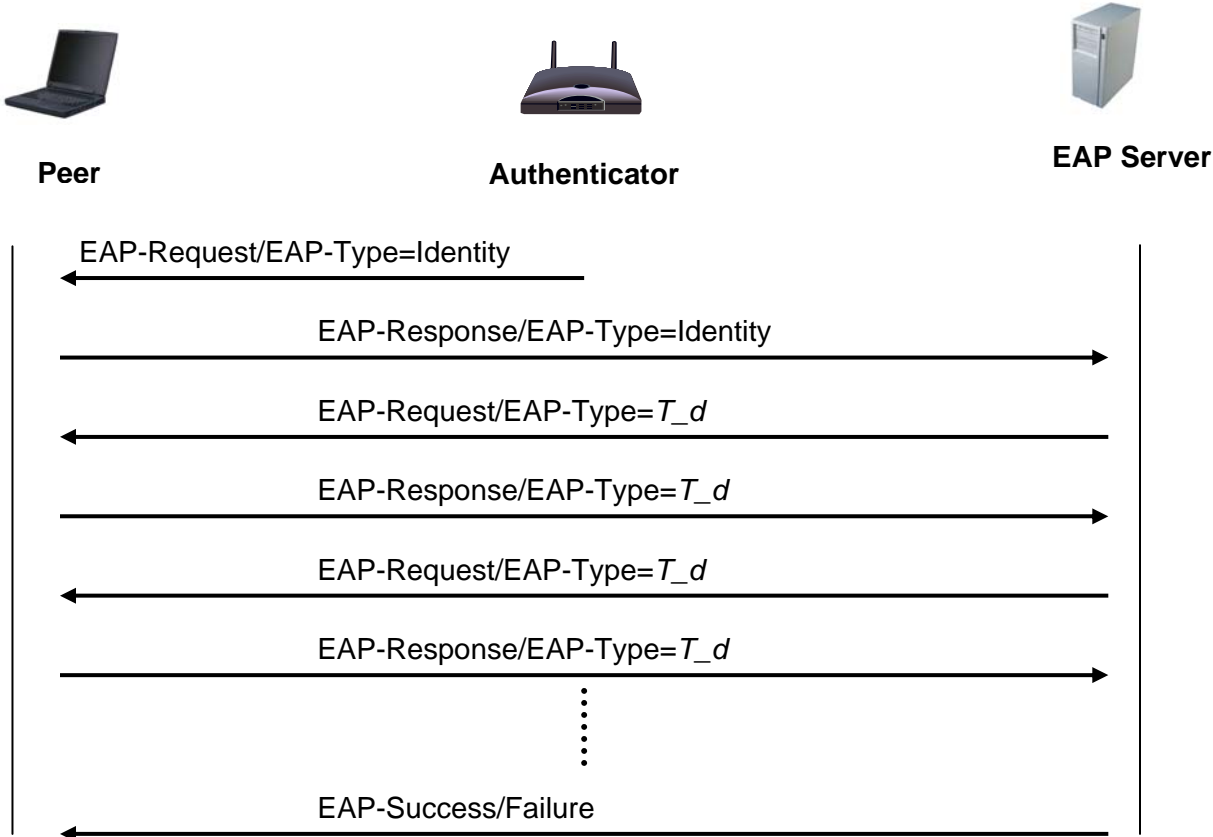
Peer

Authenticator

EAP Server

EAP-Request/EAP-Type=Identity

EAP-Response/EAP-Type=Identity

EAP-Request/EAP-Type=*T_d*

EAP-Response/EAP-Type=*T_d*

EAP-Request/EAP-Type=*T_d*

EAP-Response/EAP-Type=*T_d*

EAP-Success/Failure